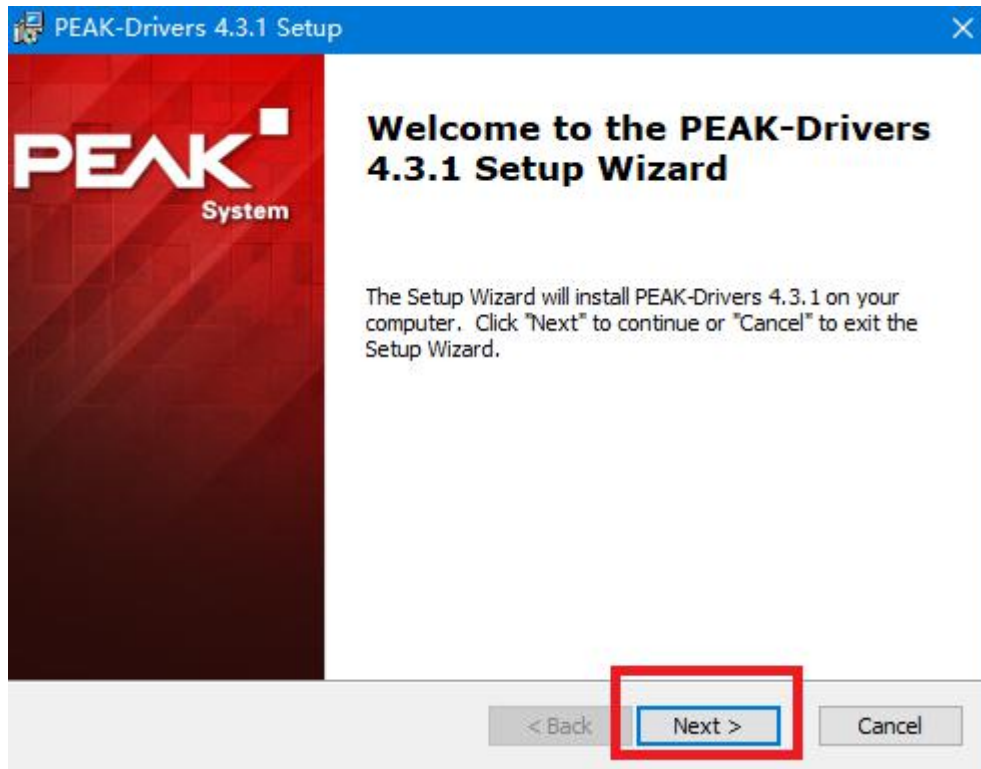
PEAK-Drivers 4.3.1 Setup

PEAK System

Welcome to the PEAK-Drivers 4.3.1 Setup Wizard

The Setup Wizard will install PEAK-Drivers 4.3.1 on your computer. Click "Next" to continue or "Cancel" to exit the Setup Wizard.

< Back
Next >
Cancel